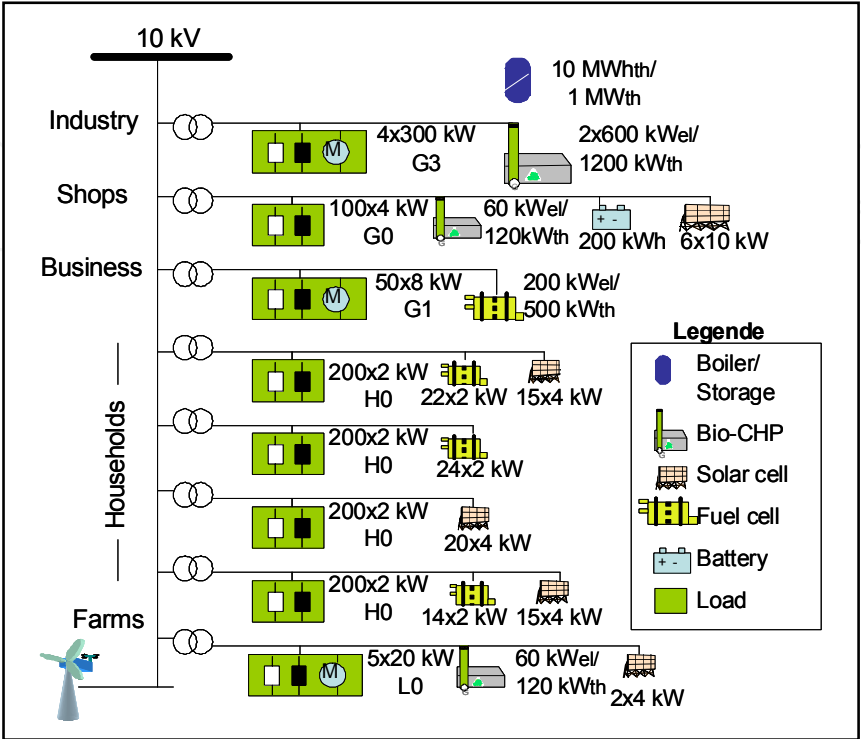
10 kV

10 MWhth/
1 MWth

Industry
M
4x300 kW
G3
2x600 kWel/
1200 kWth

Shops
100x4 kW
G0
60 kWel/
120kWth
+ -
200 kWh
6x10 kW

Business
M
50x8 kW
G1
200 kWel/
500 kWth

Households

200x2 kW
H0
22x2 kW
15x4 kW

200x2 kW
H0
24x2 kW

200x2 kW
H0
20x4 kW

200x2 kW
H0
14x2 kW
15x4 kW

Farms
M
5x20 kW
L0
60 kWel/
120 kWth
2x4 kW

Legende
Boiler/
Storage
Bio-CHP
Solar cell
Fuel cell
+ -
Battery
Load